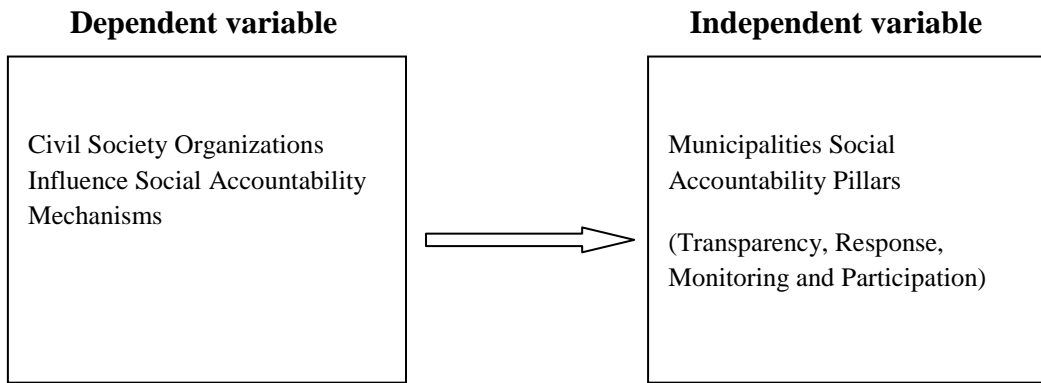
Dependent variable

Civil Society Organizations Influence Social Accountability Mechanisms

Independent variable

Municipalities Social Accountability Pillars

(Transparency, Response, Monitoring and Participation)